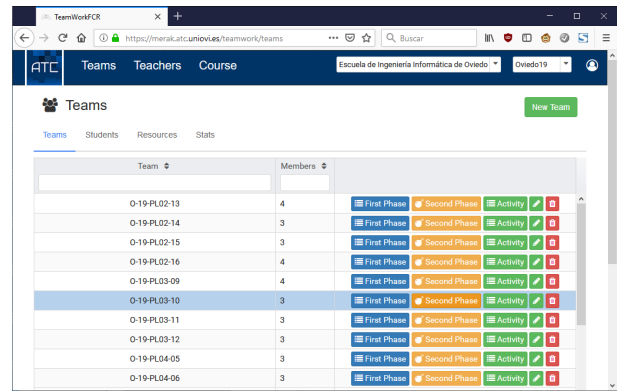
TeamWorkFCR

https://merak.atc.uniovi.es/teamwork/teams

Buscar

ATC Teams Teachers Course

Escuela de Ingeniería Informática de Oviedo

Oviedo19

Teams

New Team

Teams Students Resources Stats

| Team | Members | |
|---|---|---|
| O-19-PL02-13 | 4 | First Phase Second Phase Activity |
| O-19-PL02-14 | 3 | First Phase Second Phase Activity |
| O-19-PL02-15 | 3 | First Phase Second Phase Activity |
| O-19-PL02-16 | 4 | First Phase Second Phase Activity |
| O-19-PL03-09 | 4 | First Phase Second Phase Activity |
| O-19-PL03-10 | 3 | First Phase Second Phase Activity |
| O-19-PL03-11 | 3 | First Phase Second Phase Activity |
| O-19-PL03-12 | 3 | First Phase Second Phase Activity |
| O-19-PL04-05 | 3 | First Phase Second Phase Activity |
| O-19-PL04-06 | 3 | First Phase Second Phase Activity |